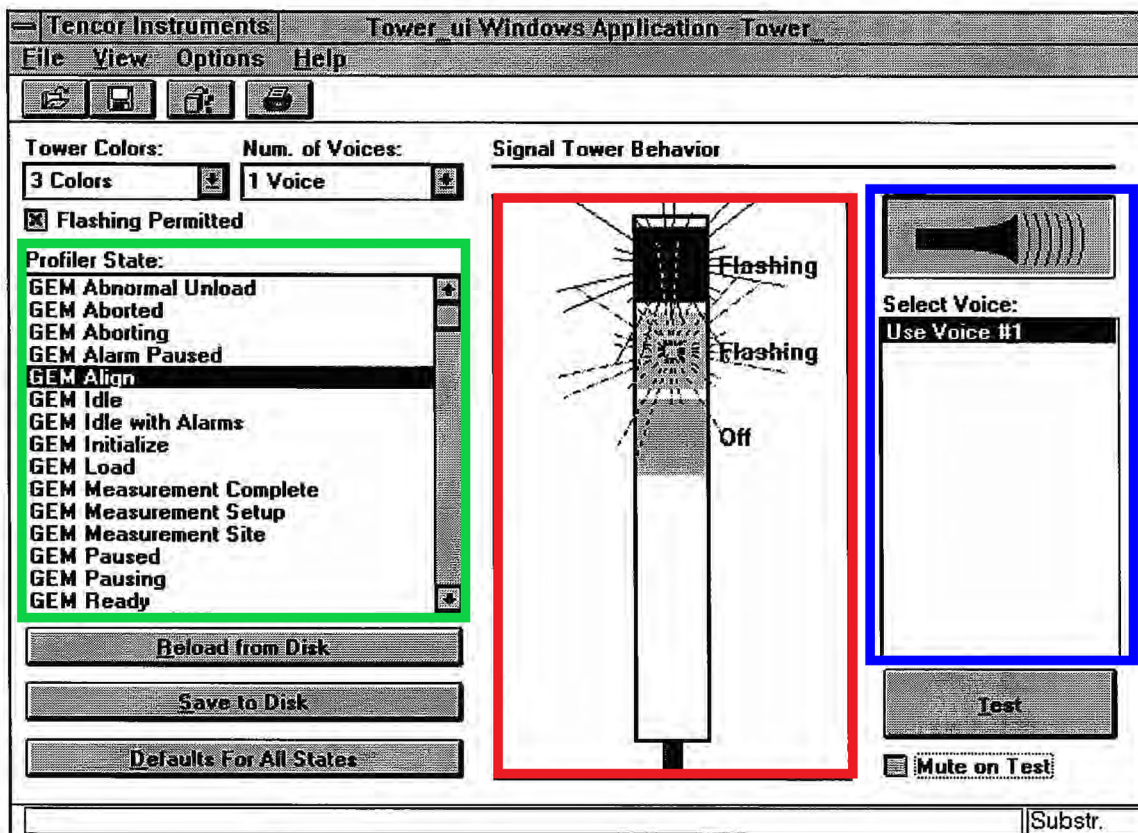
Tencor Instruments Tower_ui Windows Application - Tower_

File View Options Help

Tower Colors: 3 Colors

Num. of Voices: 1 Voice

☒ Flashing Permitted

Profiler State:
GEM Abnormal Unload
GEM Aborted
GEM Aborting
GEM Alarm Paused
GEM Align
GEM Idle
GEM Idle with Alarms
GEM Initialize
GEM Load
GEM Measurement Complete
GEM Measurement Setup
GEM Measurement Site
GEM Paused
GEM Pausing
GEM Ready

Reload from Disk

Save to Disk

Defaults For All States

Signal Tower Behavior

Flashing

Flashing

Off

Select Voice:
Use Voice #1

Test

Mute on Test

Substr.